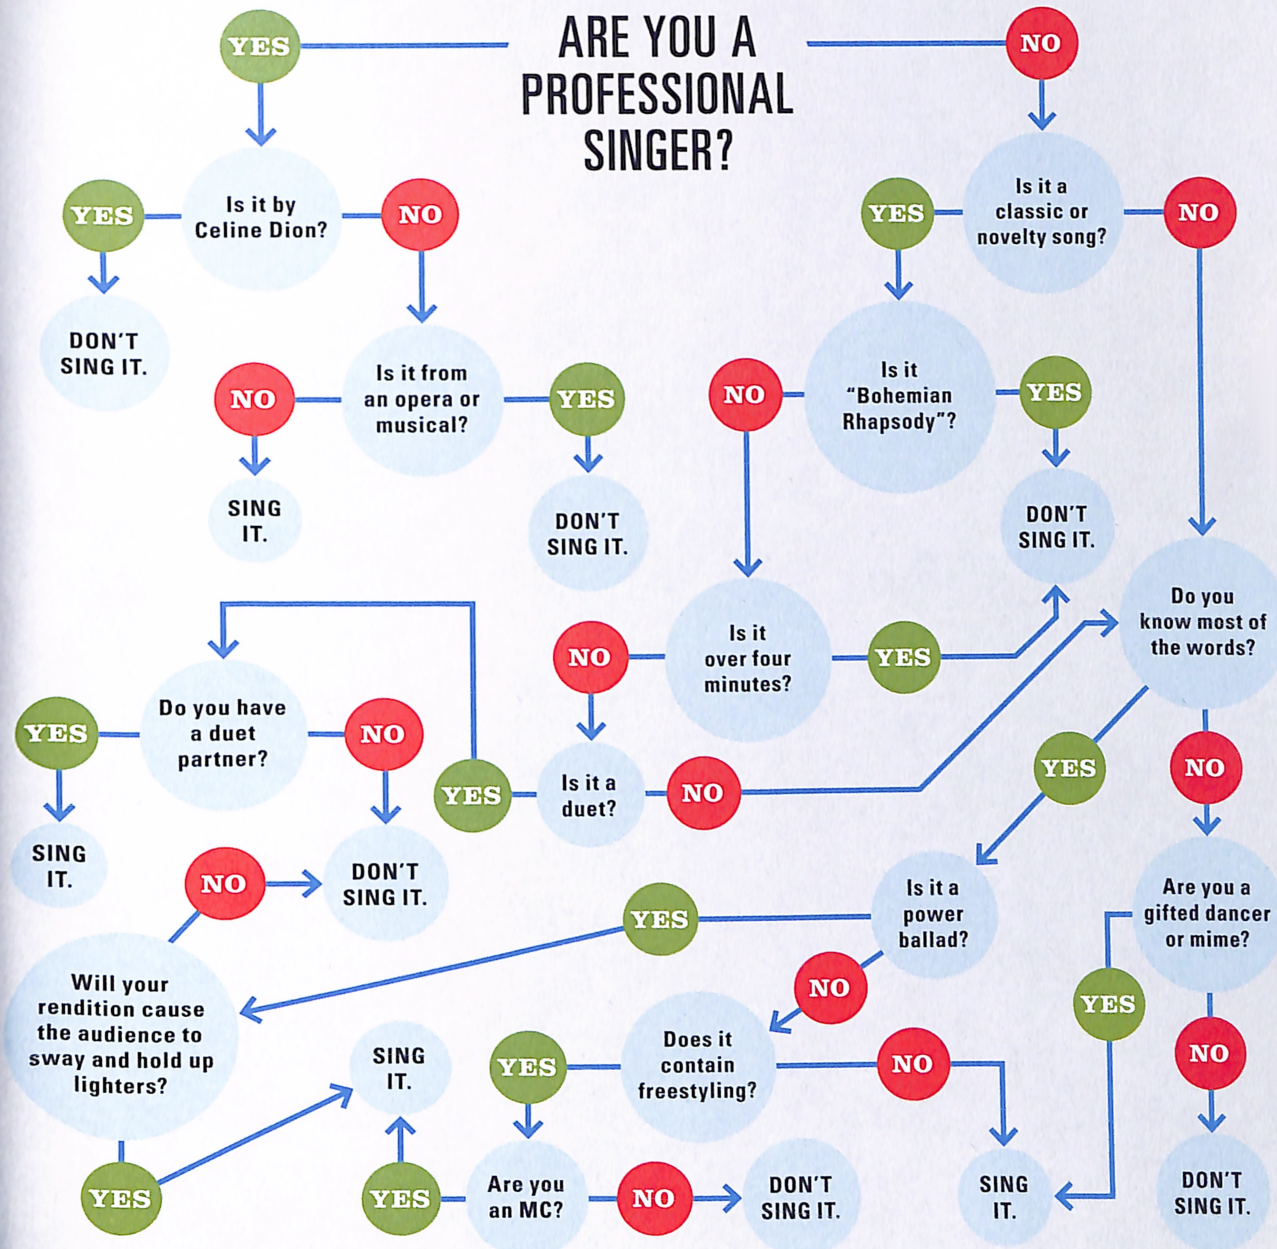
ARE YOU A PROFESSIONAL SINGER?

YES

NO

Is it by Celine Dion?

YES

NO

DON'T SING IT.

Is it from an opera or musical?

NO

YES

SING IT.

DON'T SING IT.

Is it a classic or novelty song?

YES

NO

Is it "Bohemian Rhapsody"?

NO

YES

DON'T SING IT.

Is it over four minutes?

NO

YES

Is it a duet?

YES

NO

Do you have a duet partner?

YES

NO

SING IT.

DON'T SING IT.

Do you know most of the words?

YES

NO

Is it a power ballad?

YES

NO

Are you a gifted dancer or mime?

YES

NO

DON'T SING IT.

Will your rendition cause the audience to sway and hold up lighters?

NO

YES

Does it contain freestyling?

YES

NO

SING IT.

YES

Are you an MC?

NO

DON'T SING IT.

SING IT.